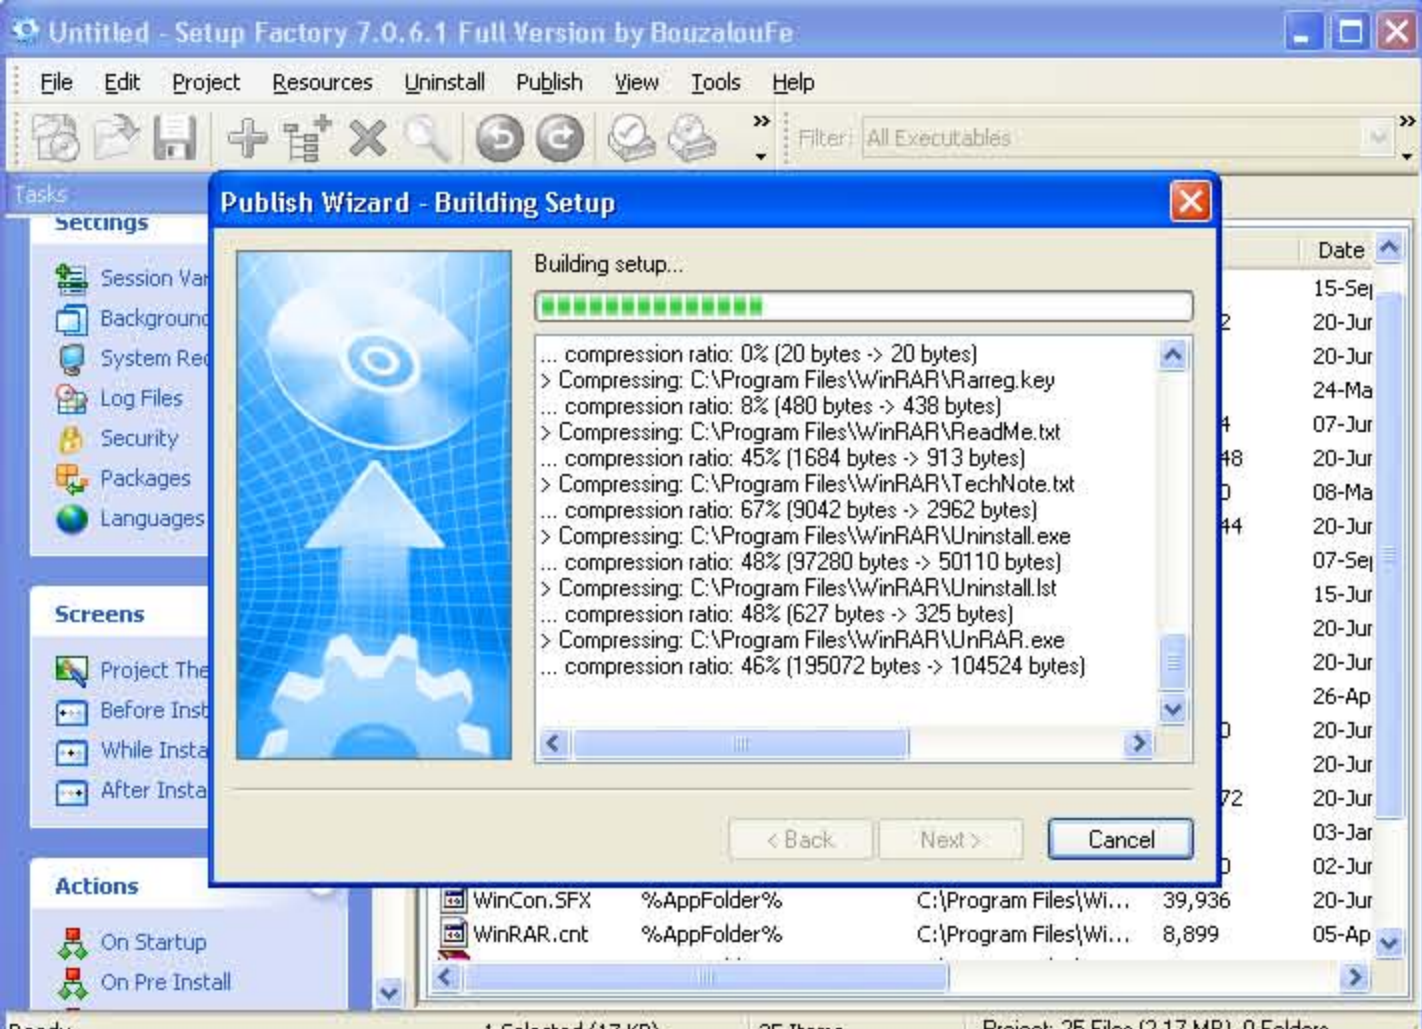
Untitled - Setup Factory 7.0.6.1 Full Version by BouzalouFe

File Edit Project Resources Uninstall Publish View Tools Help

Filter: All Executables

Tasks

Settings

Session Var
Background
System Req
Log Files
Security
Packages
Languages

Screens

Project The
Before Inst
While Insta
After Insta

Actions

On Startup
On Pre Install

Publish Wizard - Building Setup

Building setup...

... compression ratio: 0% (20 bytes -> 20 bytes)
> Compressing: C:\Program Files\WinRAR\Rarreg.key
... compression ratio: 8% (480 bytes -> 438 bytes)
> Compressing: C:\Program Files\WinRAR\ReadMe.txt
... compression ratio: 45% (1684 bytes -> 913 bytes)
> Compressing: C:\Program Files\WinRAR\TechNote.txt
... compression ratio: 67% (9042 bytes -> 2962 bytes)
> Compressing: C:\Program Files\WinRAR\Uninstall.exe
... compression ratio: 48% (97280 bytes -> 50110 bytes)
> Compressing: C:\Program Files\WinRAR\Uninstall.lst
... compression ratio: 48% (627 bytes -> 325 bytes)
> Compressing: C:\Program Files\WinRAR\UnRAR.exe
... compression ratio: 46% (195072 bytes -> 104524 bytes)

< Back Next > Cancel

Date
15-Se
20-Jur
20-Jur
24-Ma
07-Jur
20-Jur
08-Ma
20-Jur
07-Se
15-Jur
20-Jur
20-Jur
26-Ap
20-Jur
20-Jur
20-Jur
03-Jar
02-Jur

WinCon.SFX %AppFolder% C:\Program Files\Wi... 39,936 20-Jur
WinRAR.cnt %AppFolder% C:\Program Files\Wi... 8,899 05-Ap

Ready 1 Selected (17 KB) 25 Items Project: 25 Files (2.17 MB), 0 Folders